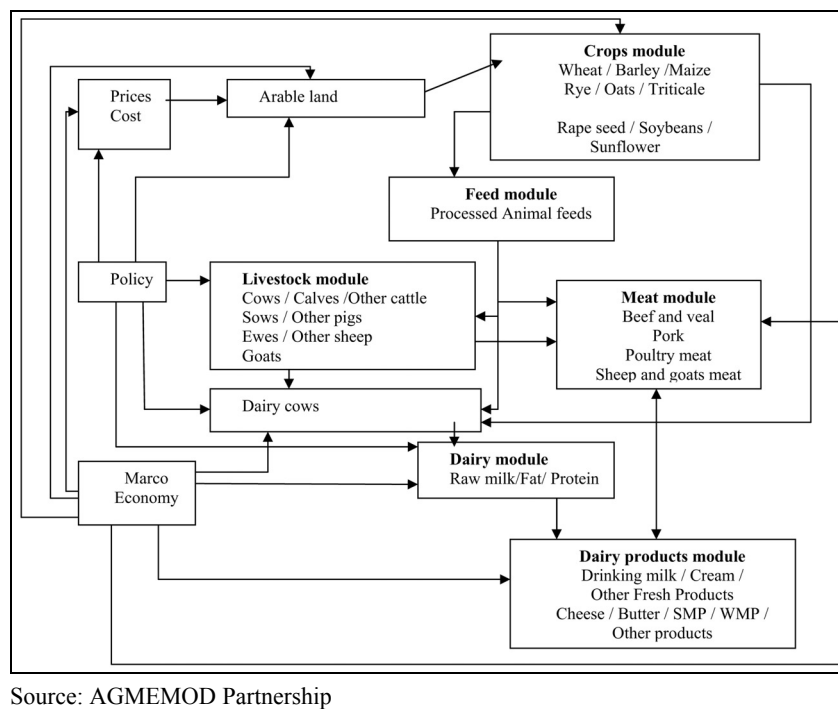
Crops module
Wheat / Barley /Maize
Rye / Oats / Triticale

Rape seed / Soybeans / Sunflower

Prices
Cost

Arable land

Feed module
Processed Animal feeds

Policy

Livestock module
Cows / Calves /Other cattle
Sows / Other pigs
Ewes / Other sheep
Goats

Meat module
Beef and veal
Pork
Poultry meat
Sheep and goats meat

Dairy cows

Marco
Economy

Dairy module
Raw milk/Fat/ Protein

Dairy products module
Drinking milk / Cream /
Other Fresh Products
Cheese / Butter / SMP / WMP /
Other products

Source: AGMEMOD Partnership